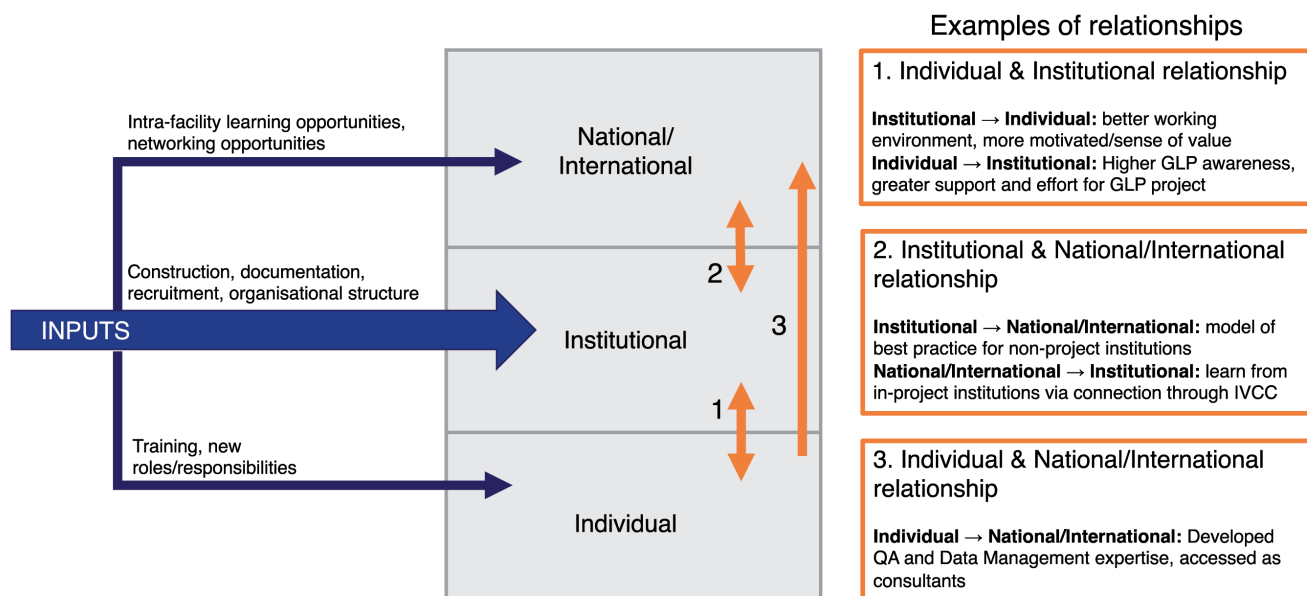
INPUTS

Intra-facility learning opportunities, networking opportunities

Construction, documentation, recruitment, organisational structure

Training, new roles/responsibilities

National/ International

Institutional

Individual

2

3

1

Examples of relationships

1. Individual & Institutional relationship

**Institutional → Individual:** better working environment, more motivated/sense of value
**Individual → Institutional:** Higher GLP awareness, greater support and effort for GLP project

2. Institutional & National/International relationship

**Institutional → National/International:** model of best practice for non-project institutions
**National/International → Institutional:** learn from in-project institutions via connection through IVCC

3. Individual & National/International relationship

**Individual → National/International:** Developed QA and Data Management expertise, accessed as consultants